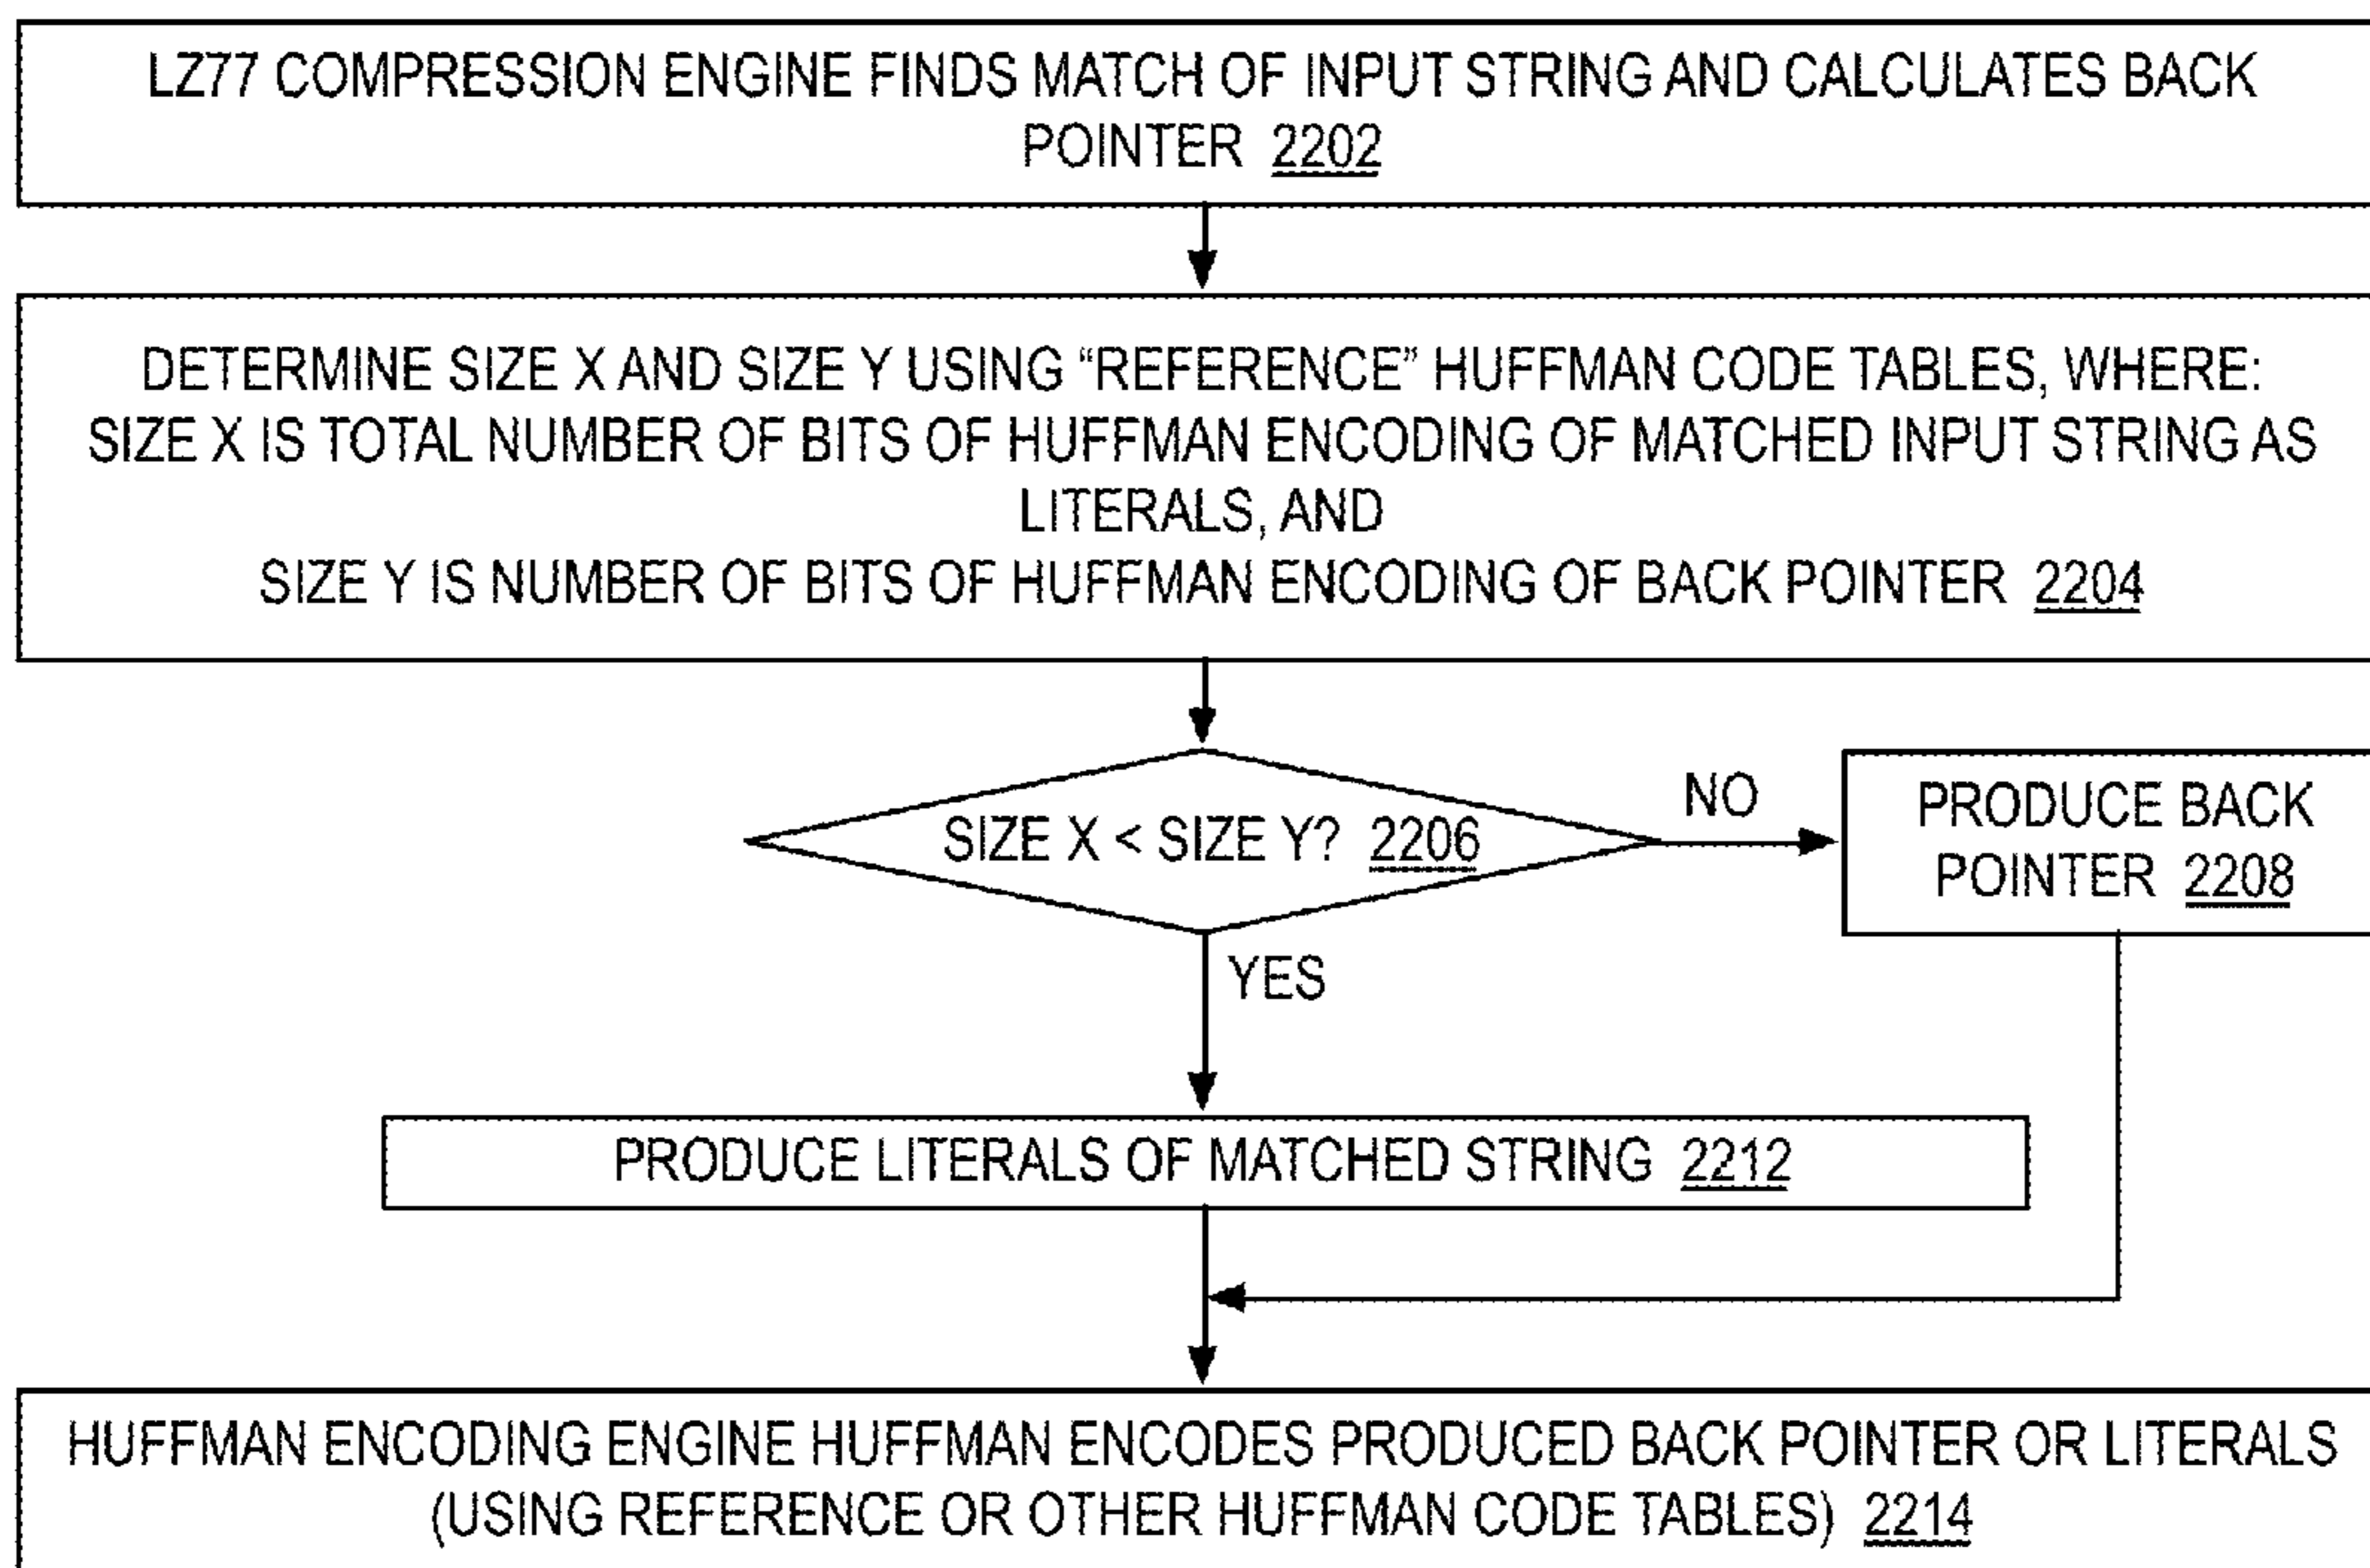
LZ77 COMPRESSION ENGINE FINDS MATCH OF INPUT STRING AND CALCULATES BACK POINTER 2202

DETERMINE SIZE X AND SIZE Y USING "REFERENCE" HUFFMAN CODE TABLES, WHERE:
SIZE X IS TOTAL NUMBER OF BITS OF HUFFMAN ENCODING OF MATCHED INPUT STRING AS LITERALS, AND
SIZE Y IS NUMBER OF BITS OF HUFFMAN ENCODING OF BACK POINTER 2204

SIZE X < SIZE Y? 2206

NO

PRODUCE BACK POINTER 2208

YES

PRODUCE LITERALS OF MATCHED STRING 2212

HUFFMAN ENCODING ENGINE HUFFMAN ENCODES PRODUCED BACK POINTER OR LITERALS (USING REFERENCE OR OTHER HUFFMAN CODE TABLES) 2214